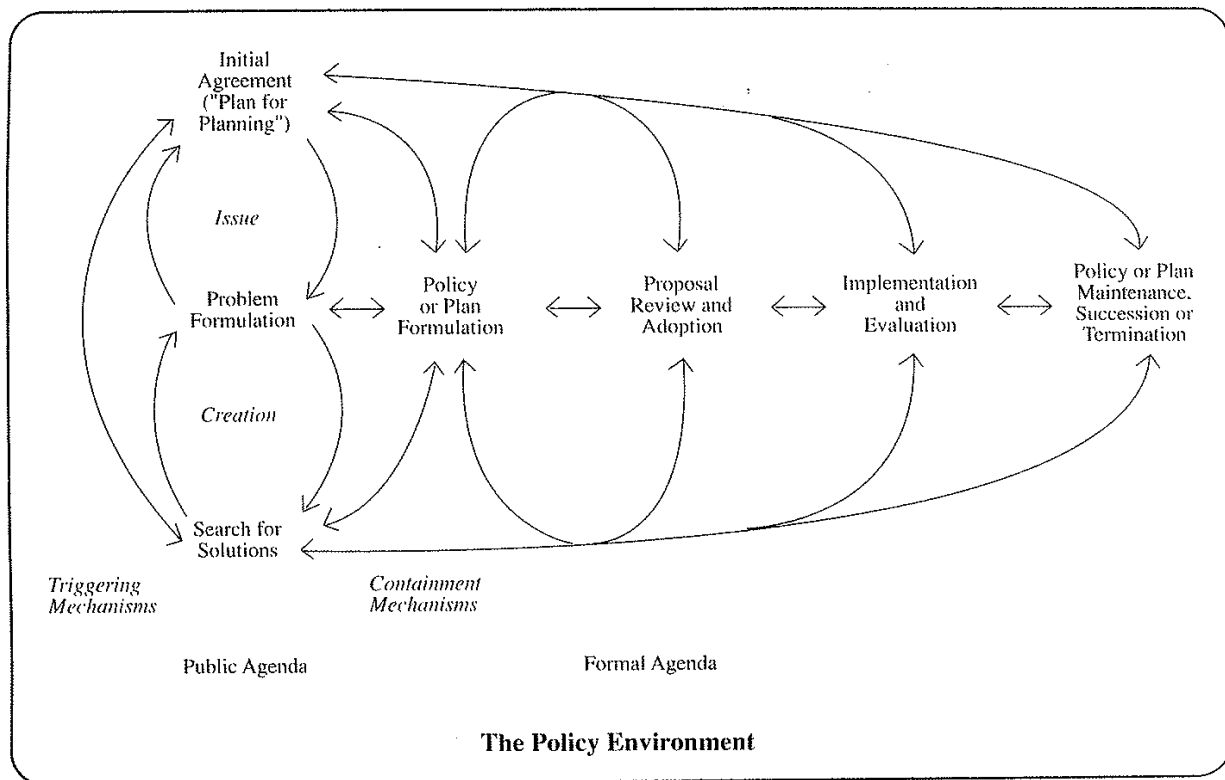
Initial Agreement ("Plan for Planning")

Issue

Problem Formulation

Creation

Search for Solutions

Policy or Plan Formulation

Proposal Review and Adoption

Implementation and Evaluation

Policy or Plan Maintenance. Succession or Termination

Triggering Mechanisms

Containment Mechanisms

Public Agenda

Formal Agenda

The Policy Environment